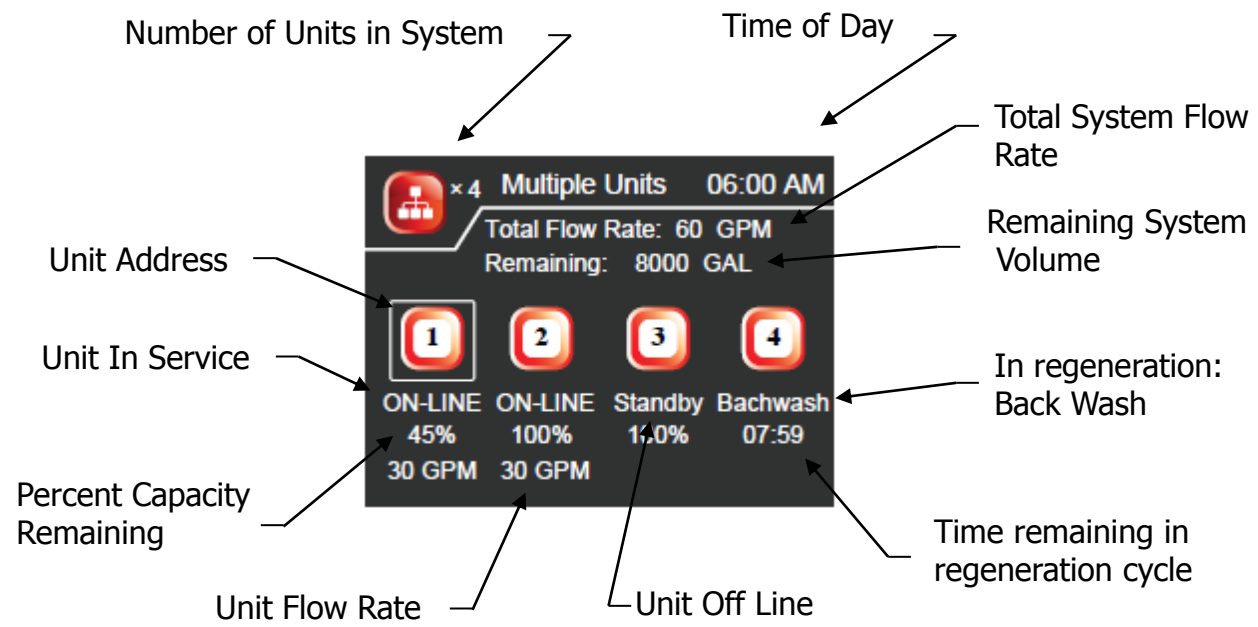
Number of Units in System

Time of Day

Total System Flow Rate

×4 Multiple Units 06:00 AM

Total Flow Rate: 60 GPM

Remaining: 8000 GAL

Remaining System Volume

Unit Address

1 2 3 4

Unit In Service

ON-LINE 45% 30 GPM

ON-LINE 100% 30 GPM

Standby 100%

Bachwash 07:59

In regeneration: Back Wash

Percent Capacity Remaining

Time remaining in regeneration cycle

Unit Flow Rate

Unit Off Line